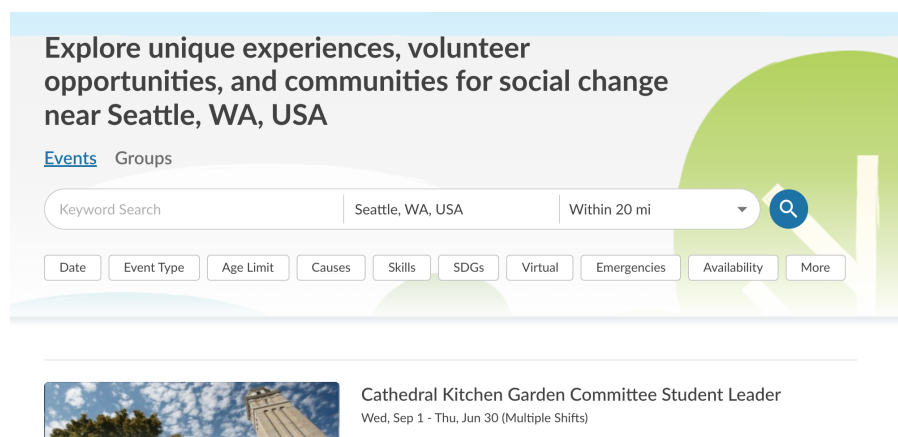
Explore unique experiences, volunteer opportunities, and communities for social change near Seattle, WA, USA

Events Groups

Keyword Search | Seattle, WA, USA | Within 20 mi

Date | Event Type | Age Limit | Causes | Skills | SDGs | Virtual | Emergencies | Availability | More

Cathedral Kitchen Garden Committee Student Leader
Wed, Sep 1 - Thu, Jun 30 (Multiple Shifts)